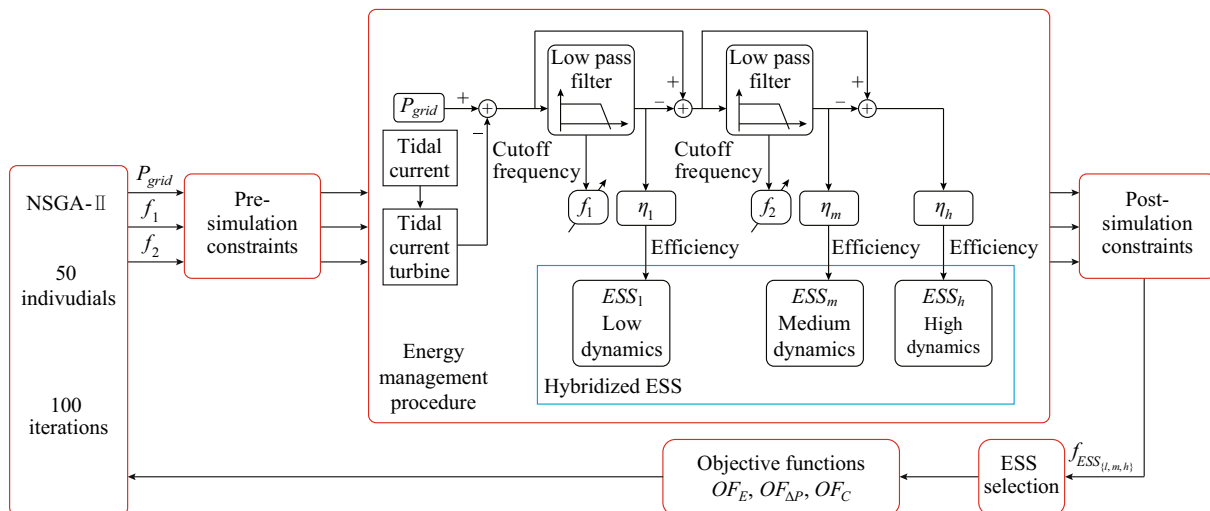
NSGA-Ⅱ

50 indivudials

100 iterations

$P_{grid}$
$f_1$
$f_2$

Pre-simulation constraints

$P_{grid}$
+
−
Tidal current
Tidal current turbine

Low pass filter
+
−
Cutoff frequency
$f_1$
$\eta_1$

Low pass filter
+
−
Cutoff frequency
$f_2$
$\eta_m$
$\eta_h$

Efficiency
Efficiency
Efficiency

$ESS_1$
Low dynamics

$ESS_m$
Medium dynamics

$ESS_h$
High dynamics

Hybridized ESS

Energy management procedure

Post-simulation constraints

$f_{ESS_{\{l,m,h\}}}$

ESS selection

Objective functions
$OF_E$, $OF_{\Delta P}$, $OF_C$